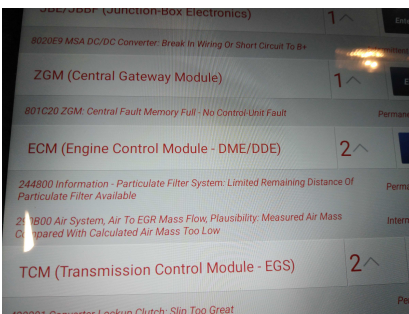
JBE/JBBF (Junction-Box Electronics) 1 Em

8020E9 MSA DC/DC Converter: Break In Wiring Or Short Circuit To B+

ZGM (Central Gateway Module) 1 E

801C20 ZGM: Central Fault Memory Full - No Control-Unit Fault Perma

ECM (Engine Control Module - DME/DDE) 2

244800 Information - Particulate Filter System: Limited Remaining Distance Of Particulate Filter Available Perma

2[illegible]B00 Air System, Air To EGR Mass Flow, Plausibility: Measured Air Mass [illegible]ompared With Calculated Air Mass Too Low Interm

TCM (Transmission Control Module - EGS) 2

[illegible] Converter Lockup Clutch: Slip Too Great